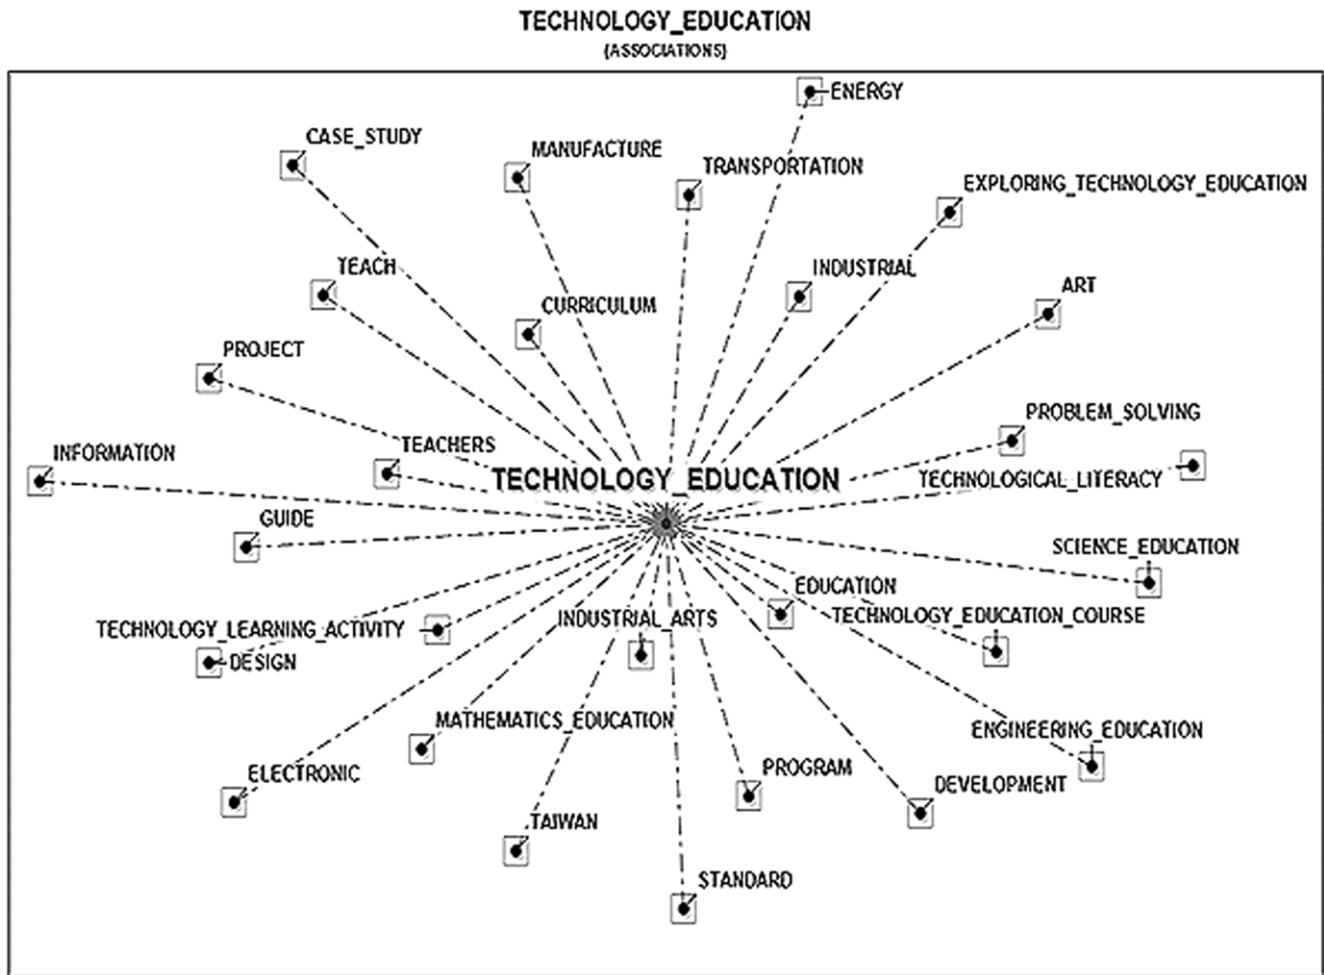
TECHNOLOGY_EDUCATION
(ASSOCIATIONS)

ENERGY
CASE_STUDY
MANUFACTURE
TRANSPORTATION
EXPLORING_TECHNOLOGY_EDUCATION
TEACH
INDUSTRIAL
ART
CURRICULUM
PROJECT
PROBLEM_SOLVING
TEACHERS
INFORMATION
TECHNOLOGY_EDUCATION
TECHNOLOGICAL_LITERACY
GUIDE
SCIENCE_EDUCATION
EDUCATION
TECHNOLOGY_EDUCATION_COURSE
TECHNOLOGY_LEARNING_ACTIVITY
INDUSTRIAL_ARTS
DESIGN
MATHEMATICS_EDUCATION
ENGINEERING_EDUCATION
ELECTRONIC
PROGRAM
DEVELOPMENT
TAIWAN
STANDARD